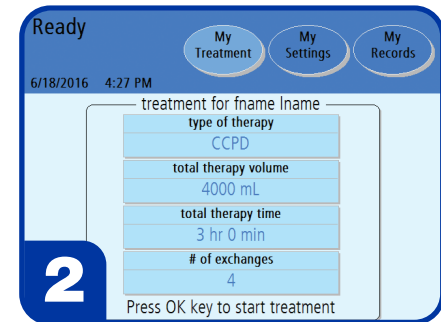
Ready

My Treatment

My Settings

My Records

6/18/2016 4:27 PM

treatment for fname lname

type of therapy

CCPD

total therapy volume

4000 mL

total therapy time

3 hr 0 min

# of exchanges

4

Press OK key to start treatment

2